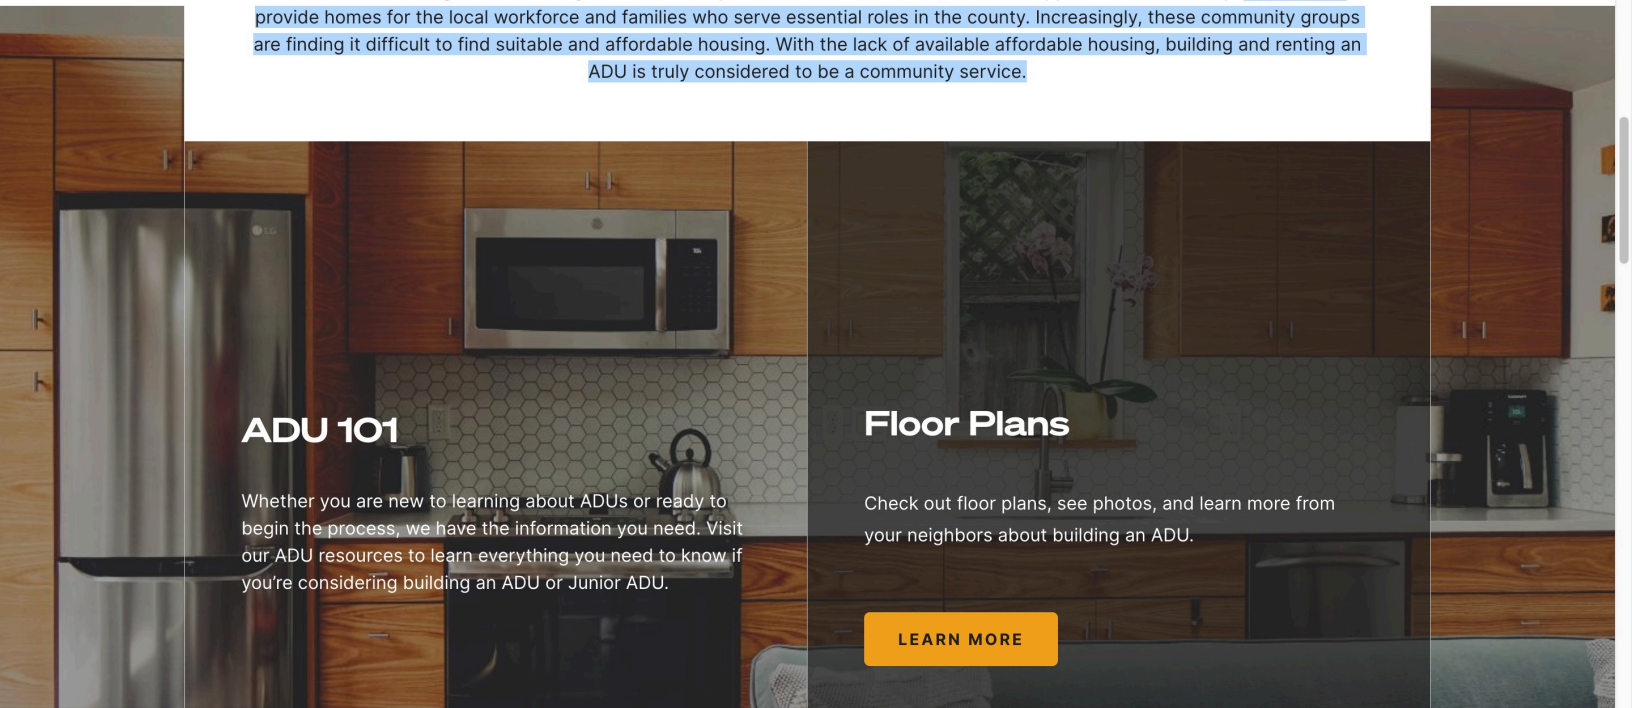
provide homes for the local workforce and families who serve essential roles in the county. Increasingly, these community groups are finding it difficult to find suitable and affordable housing. With the lack of available affordable housing, building and renting an ADU is truly considered to be a community service.

ADU 101

Whether you are new to learning about ADUs or ready to begin the process, we have the information you need. Visit our ADU resources to learn everything you need to know if you're considering building an ADU or Junior ADU.

Floor Plans

Check out floor plans, see photos, and learn more from your neighbors about building an ADU.

LEARN MORE